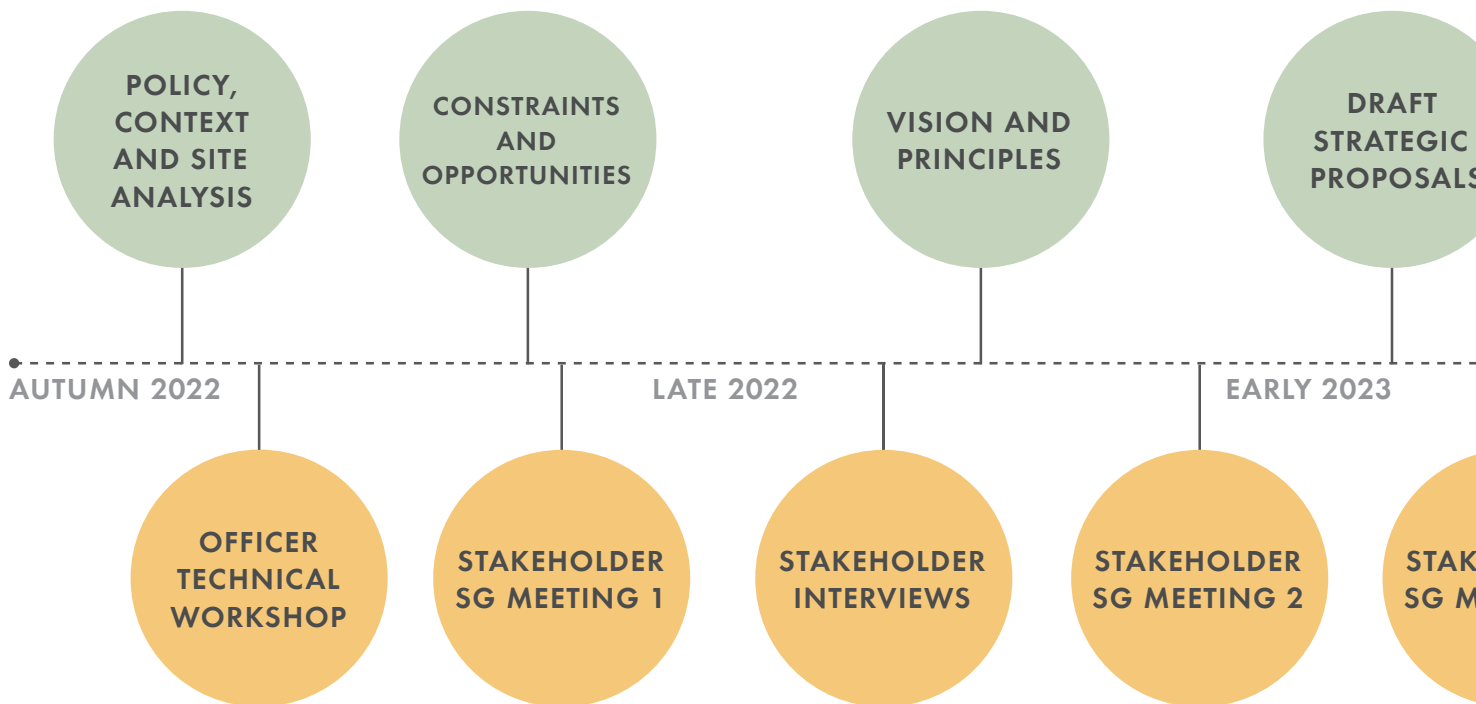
POLICY, CONTEXT AND SITE ANALYSIS

CONSTRAINTS AND OPPORTUNITIES

VISION AND PRINCIPLES

DRAFT STRATEGIC PROPOSALS

AUTUMN 2022

LATE 2022

EARLY 2023

OFFICER TECHNICAL WORKSHOP

STAKEHOLDER SG MEETING 1

STAKEHOLDER INTERVIEWS

STAKEHOLDER SG MEETING 2

STAK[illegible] SG M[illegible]